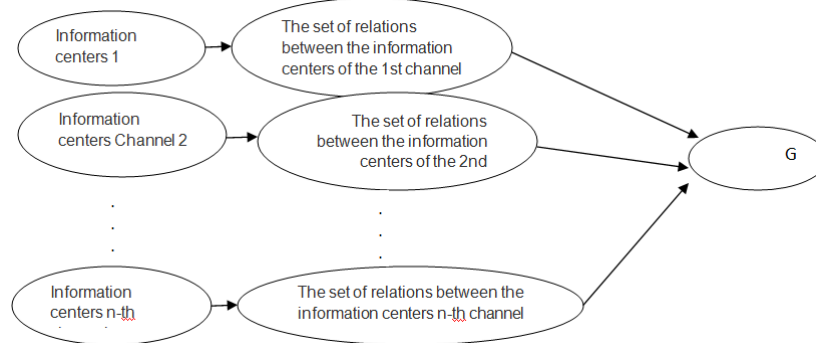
Information centers 1

The set of relations between the information centers of the 1st channel

Information centers Channel 2

The set of relations between the information centers of the 2nd

G

.
.
.

.
.
.

Information centers n-th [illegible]

The set of relations between the information centers n-th channel